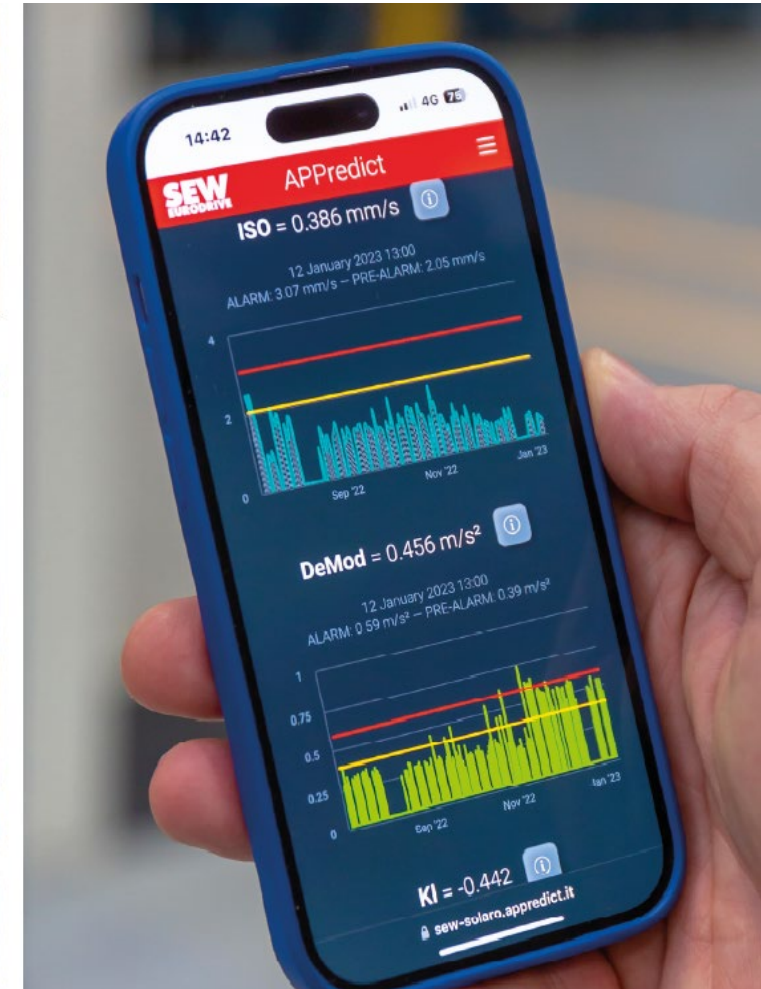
14:42

4G 75

SEW EURODRIVE

APPredict

ISO = 0.386 mm/s

12 January 2023 13:00
ALARM: 3.07 mm/s – PRE-ALARM: 2.05 mm/s

4
2
0
Sep '22
Nov '22
Jan '23

DeMod = 0.456 m/s²

12 January 2023 13:00
ALARM: 0.59 m/s² – PRE-ALARM: 0.39 m/s²

1
0.75
0.5
0.25
0
Sep '22
Nov '22
Jan '23

KI = -0.442

sew-solaro.appredict.it